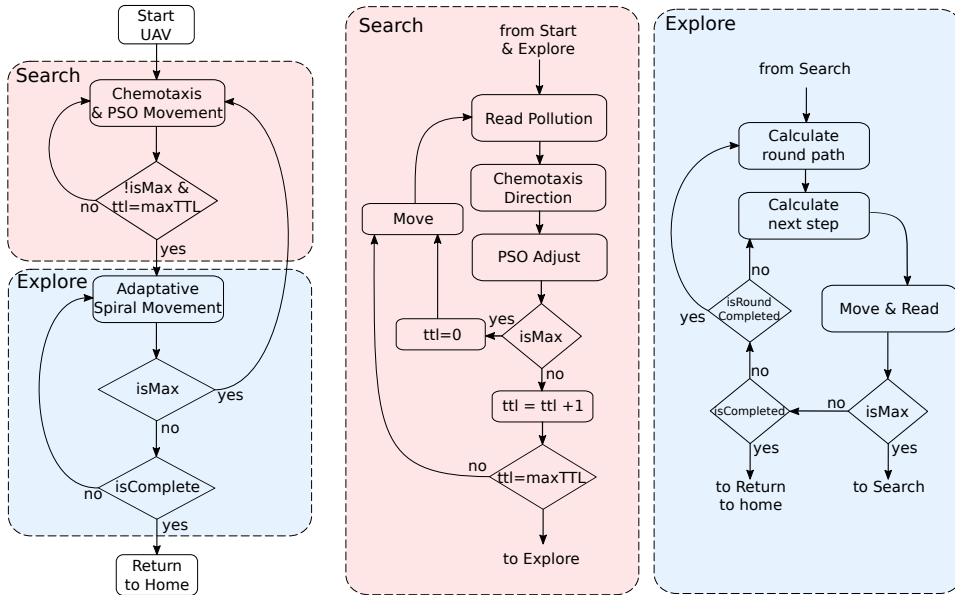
Start UAV

Search

Chemotaxis & PSO Movement

!isMax & ttl=maxTTL

no

yes

Explore

Adaptative Spiral Movement

isMax

yes

no

isComplete

no

yes

Return to Home

Search

from Start & Explore

Read Pollution

Chemotaxis Direction

Move

PSO Adjust

ttl=0

yes

isMax

no

ttl = ttl +1

no

ttl=maxTTL

to Explore

Explore

from Search

Calculate round path

Calculate next step

no

yes

isRound Completed

Move & Read

no

no

isCompleted

isMax

yes

yes

to Return to home

to Search